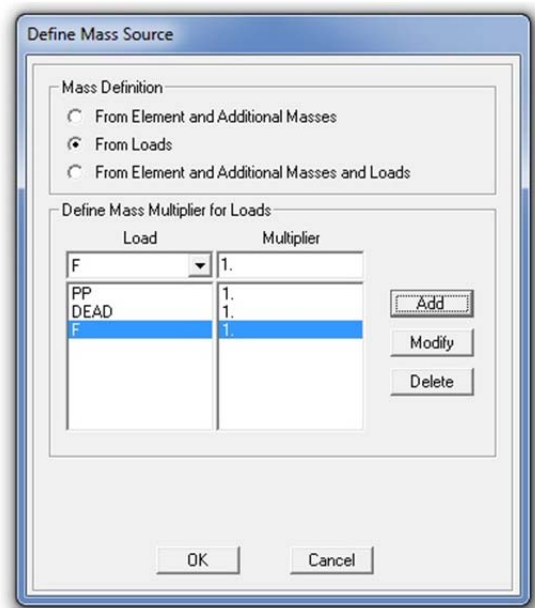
Define Mass Source

Mass Definition
From Element and Additional Masses
From Loads
From Element and Additional Masses and Loads

Define Mass Multiplier for Loads

| Load | Multiplier |
|---|---|
| F | 1. |
| PP | 1. |
| DEAD | 1. |
| F | 1. |

Add
Modify
Delete

OK
Cancel